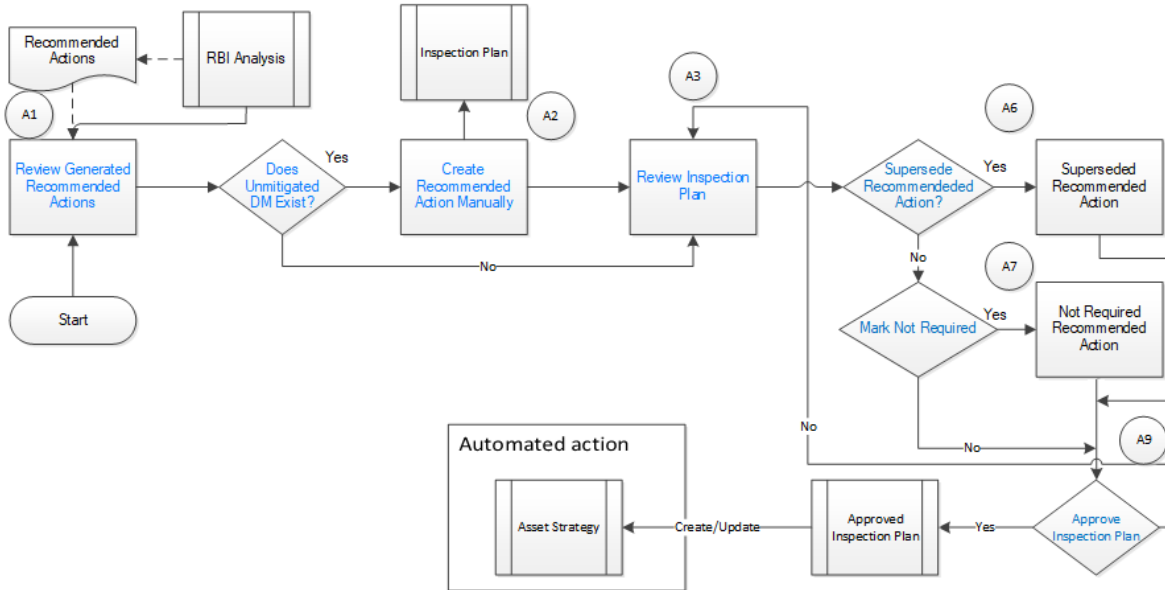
Recommended Actions

RBI Analysis

Inspection Plan

A1

A2

A3

A6

Review Generated Recommended Actions

Does Unmitigated DM Exist?

Yes

Create Recommended Action Manually

Review Inspection Plan

Supersede Recommendeded Action?

Yes

Superseded Recommended Action

No

No

A7

Start

Mark Not Required

Yes

Not Required Recommended Action

No

No

A9

Automated action

Asset Strategy

Create/Update

Approved Inspection Plan

Yes

Approve Inspection Plan